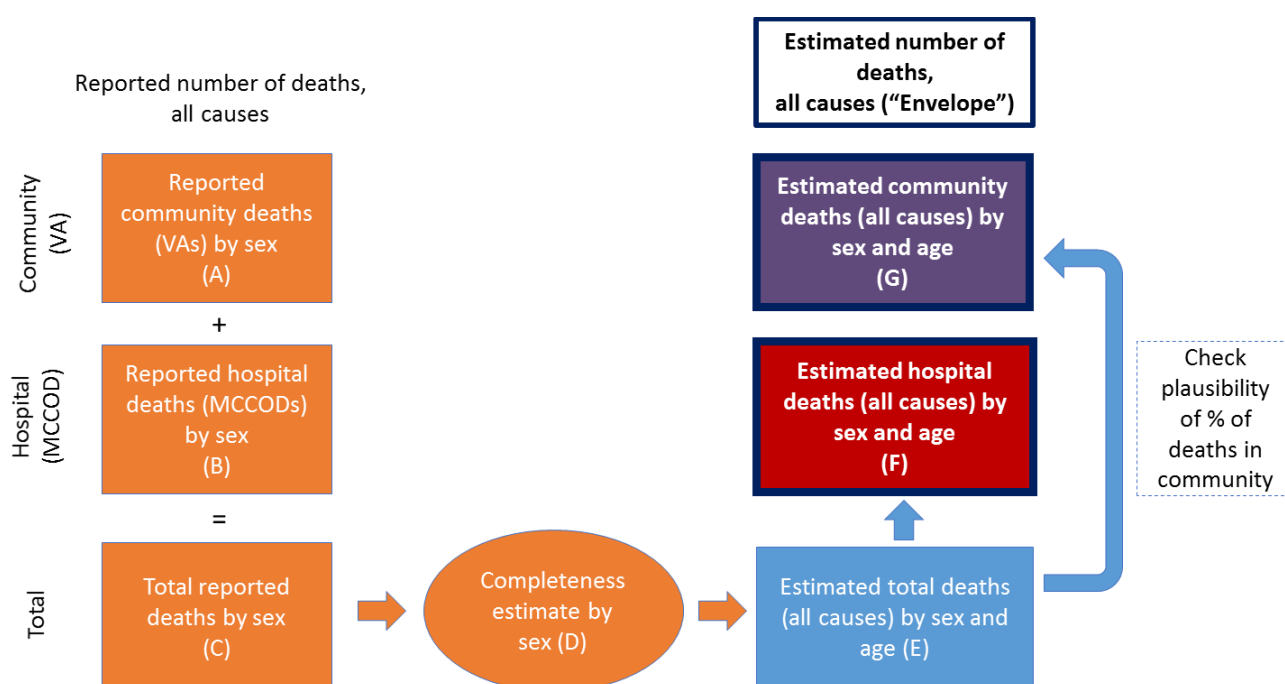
Reported number of deaths, all causes

Estimated number of deaths, all causes ("Envelope")

Community (VA)

Reported community deaths (VAs) by sex (A)

+

Hospital (MCCOD)

Reported hospital deaths (MCCODs) by sex (B)

=

Total

Total reported deaths by sex (C)

Completeness estimate by sex (D)

Estimated total deaths (all causes) by sex and age (E)

Estimated hospital deaths (all causes) by sex and age (F)

Estimated community deaths (all causes) by sex and age (G)

Check plausibility of % of deaths in community